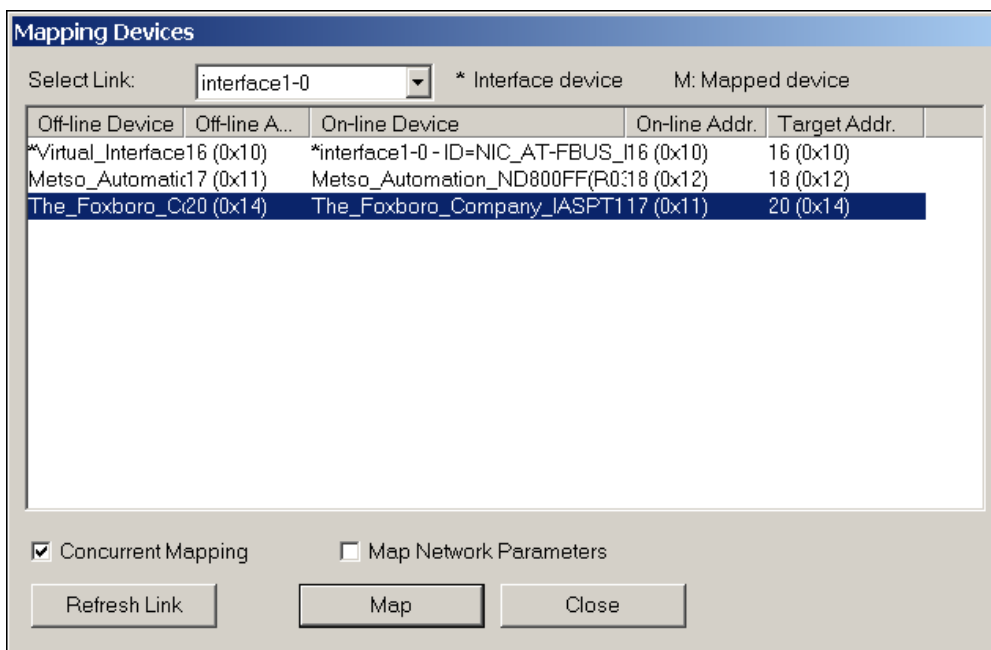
Mapping Devices

Select Link: interface1-0 * Interface device M: Mapped device

| Off-line Device | Off-line A... | On-line Device | On-line Addr. | Target Addr. |
|---|---|---|---|---|
| *Virtual_Interface | 16 (0x10) | *interface1-0 - ID=NIC_AT-FBUS_I | 16 (0x10) | 16 (0x10) |
| Metso_Automatic | 17 (0x11) | Metso_Automation_ND800FF(R0: | 18 (0x12) | 18 (0x12) |
| The_Foxboro_C | 20 (0x14) | The_Foxboro_Company_IASPT1 | 17 (0x11) | 20 (0x14) |

Concurrent Mapping

Map Network Parameters

Refresh Link

Map

Close